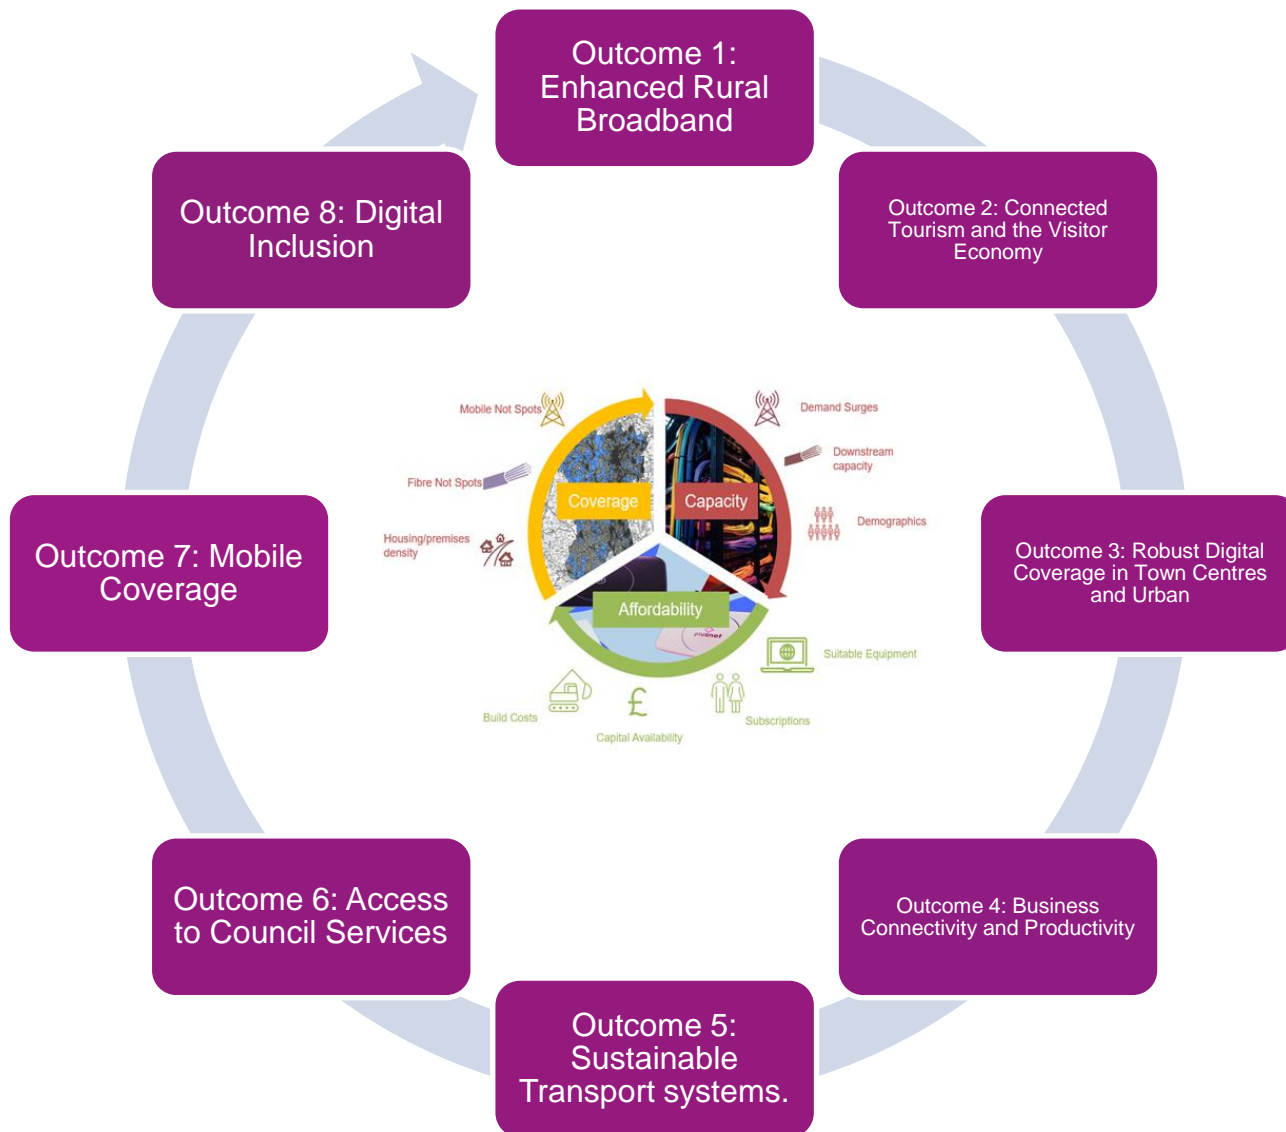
Outcome 1: Enhanced Rural Broadband

Outcome 2: Connected Tourism and the Visitor Economy

Outcome 3: Robust Digital Coverage in Town Centres and Urban

Outcome 4: Business Connectivity and Productivity

Outcome 5: Sustainable Transport systems.

Outcome 6: Access to Council Services

Outcome 7: Mobile Coverage

Outcome 8: Digital Inclusion

Mobile Not Spots

Fibre Not Spots

Housing/premises density

Coverage

Capacity

Demand Surges

Downstream capacity

Demographics

Affordability

Suitable Equipment

Subscriptions

Capital Availability

Build Costs

£